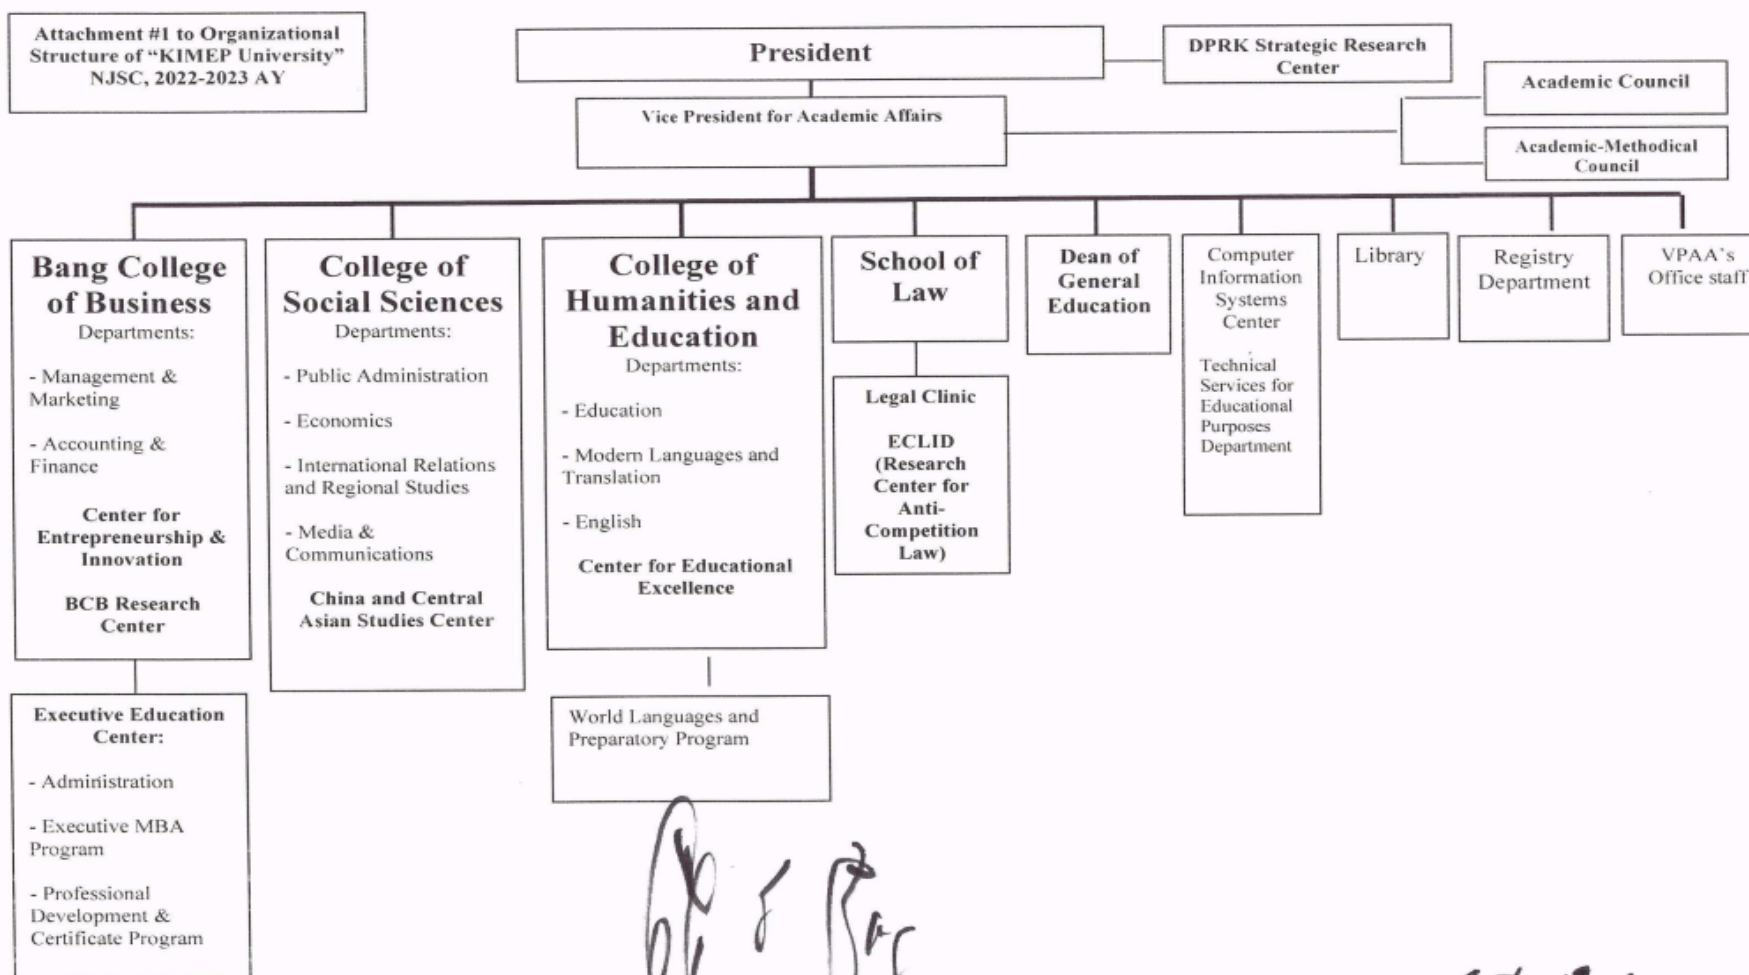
Attachment #1 to Organizational Structure of "KIMEP University" NJSC, 2022-2023 AY

President

DPRK Strategic Research Center

Vice President for Academic Affairs

Academic Council

Academic-Methodical Council

Bang College of Business
Departments:

- Management & Marketing

- Accounting & Finance

Center for Entrepreneurship & Innovation

BCB Research Center

Executive Education Center:

- Administration

- Executive MBA Program

- Professional Development & Certificate Program

College of Social Sciences
Departments:

- Public Administration

- Economics

- International Relations and Regional Studies

- Media & Communications

China and Central Asian Studies Center

College of Humanities and Education
Departments:

- Education

- Modern Languages and Translation

- English

Center for Educational Excellence

World Languages and Preparatory Program

School of Law

Legal Clinic

ECLID (Research Center for Anti-Competition Law)

Dean of General Education

Computer Information Systems Center

Technical Services for Educational Purposes Department

Library

Registry Department

VPAA's Office staff